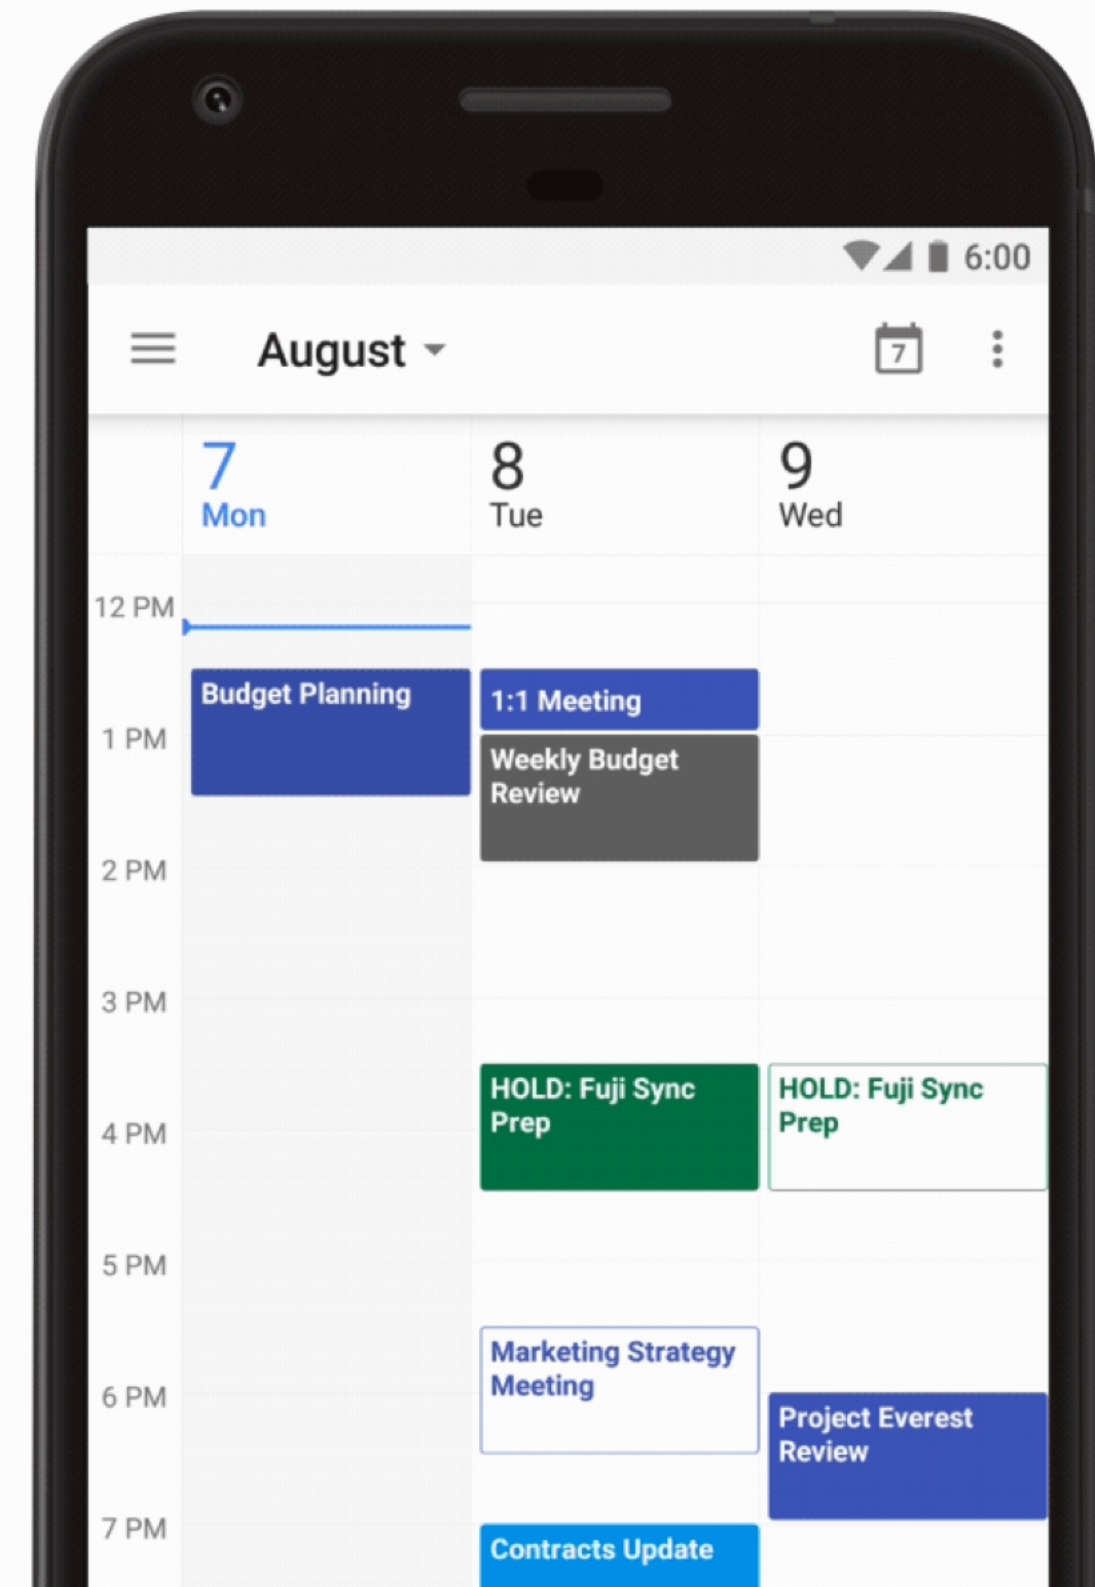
6:00

August

7

7
Mon

8
Tue

9
Wed

12 PM

1 PM

2 PM

3 PM

4 PM

5 PM

6 PM

7 PM

Budget Planning

1:1 Meeting

Weekly Budget Review

HOLD: Fuji Sync Prep

HOLD: Fuji Sync Prep

Marketing Strategy Meeting

Project Everest Review

Contracts Update